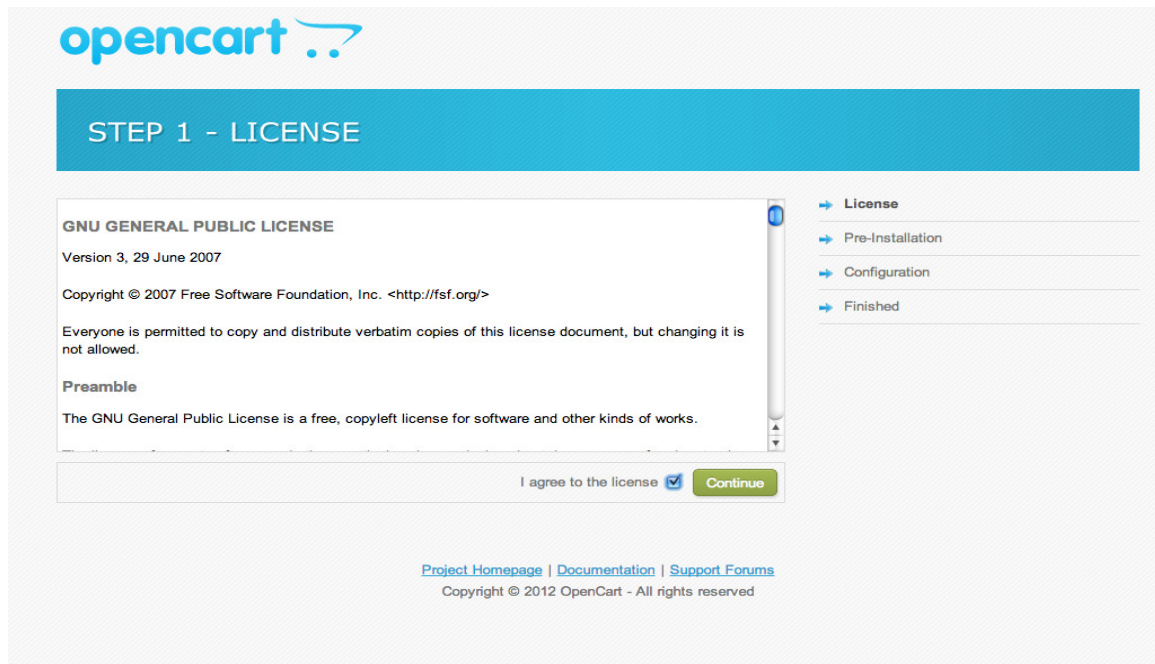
opencart

STEP 1 - LICENSE

GNU GENERAL PUBLIC LICENSE

Version 3, 29 June 2007

Copyright © 2007 Free Software Foundation, Inc. <http://fsf.org/>

Everyone is permitted to copy and distribute verbatim copies of this license document, but changing it is not allowed.

Preamble

The GNU General Public License is a free, copyleft license for software and other kinds of works.

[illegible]

I agree to the license Continue

License
Pre-Installation
Configuration
Finished

Project Homepage | Documentation | Support Forums
Copyright © 2012 OpenCart - All rights reserved